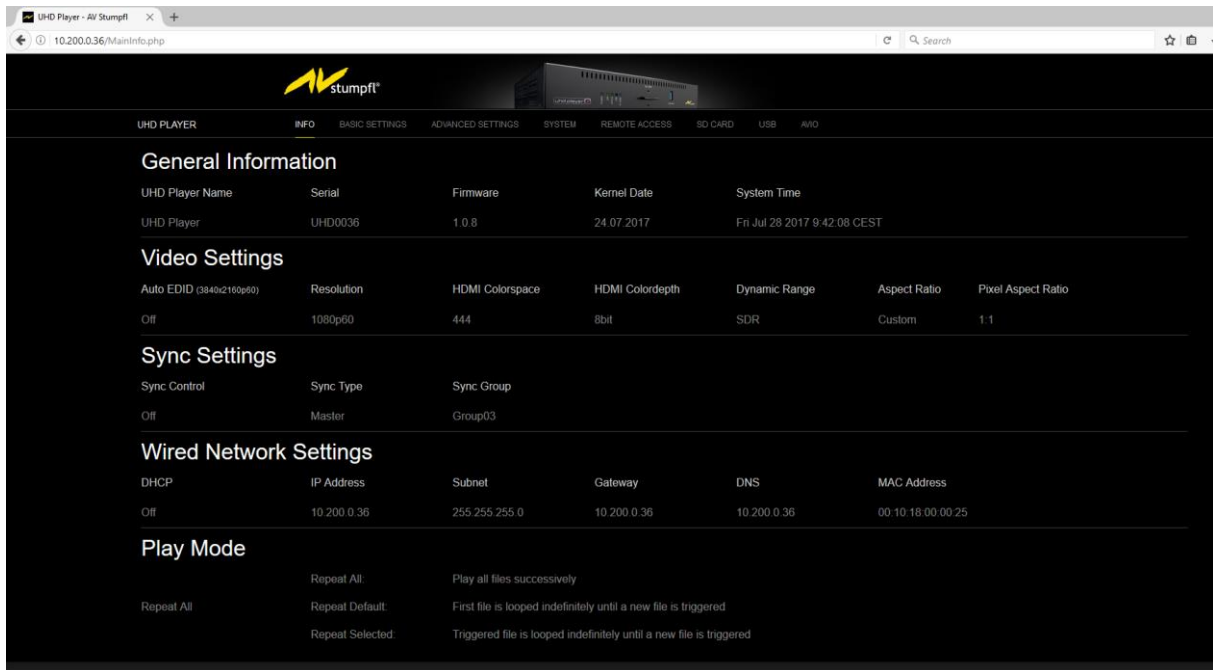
UHD Player - AV Stumpfl × +

10.200.0.36/MainInfo.php

Search

stumpfl®

UHD PLAYER INFO BASIC SETTINGS ADVANCED SETTINGS SYSTEM REMOTE ACCESS SD CARD USB AVIO

General Information

| UHD Player Name | Serial | Firmware | Kernel Date | System Time |
|---|---|---|---|---|
| UHD Player | UHD0036 | 1.0.8 | 24.07.2017 | Fri Jul 28 2017 9:42:08 CEST |

Video Settings

| Auto EDID (3840x2160p60) | Resolution | HDMI Colorspace | HDMI Colordepth | Dynamic Range | Aspect Ratio | Pixel Aspect Ratio |
|---|---|---|---|---|---|---|
| Off | 1080p60 | 444 | 8bit | SDR | Custom | 1:1 |

Sync Settings

| Sync Control | Sync Type | Sync Group |
|---|---|---|
| Off | Master | Group03 |

Wired Network Settings

| DHCP | IP Address | Subnet | Gateway | DNS | MAC Address |
|---|---|---|---|---|---|
| Off | 10.200.0.36 | 255.255.255.0 | 10.200.0.36 | 10.200.0.36 | 00:10:18:00:00:25 |

Play Mode

Repeat All:	Play all files successively

Repeat All	Repeat Default:	First file is looped indefinitely until a new file is triggered

Repeat Selected:	Triggered file is looped indefinitely until a new file is triggered